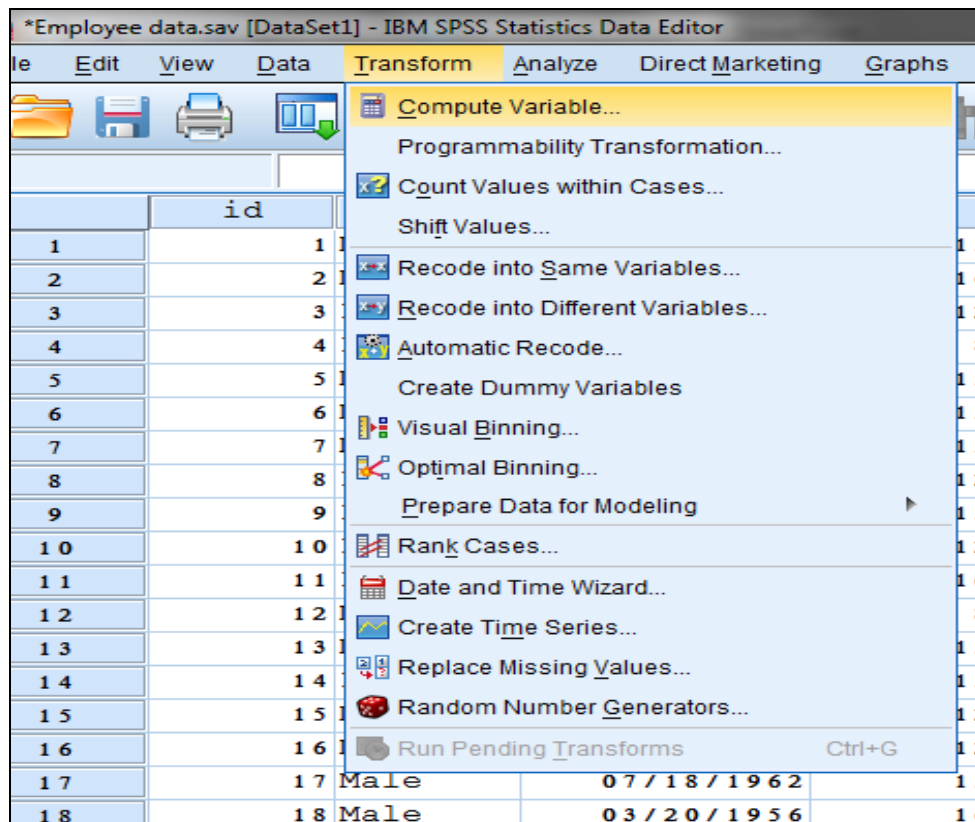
*Employee data.sav [DataSet1] - IBM SPSS Statistics Data Editor

le Edit View Data Transform Analyze Direct Marketing Graphs

Compute Variable...
Programmability Transformation...
Count Values within Cases...
Shift Values...
Recode into Same Variables...
Recode into Different Variables...
Automatic Recode...
Create Dummy Variables
Visual Binning...
Optimal Binning...
Prepare Data for Modeling
Rank Cases...
Date and Time Wizard...
Create Time Series...
Replace Missing Values...
Random Number Generators...
Run Pending Transforms Ctrl+G

| | id | | | |
|---|---|---|---|---|
| 1 | 1 | | | |
| 2 | 2 | | | |
| 3 | 3 | | | |
| 4 | 4 | | | |
| 5 | 5 | | | |
| 6 | 6 | | | |
| 7 | 7 | | | |
| 8 | 8 | | | |
| 9 | 9 | | | |
| 10 | 10 | | | |
| 11 | 11 | | | |
| 12 | 12 | | | |
| 13 | 13 | | | |
| 14 | 14 | | | |
| 15 | 15 | | | |
| 16 | 16 | | | |
| 17 | 17 | Male | 07/18/1962 | 1 |
| 18 | 18 | Male | 03/20/1956 | 1 |